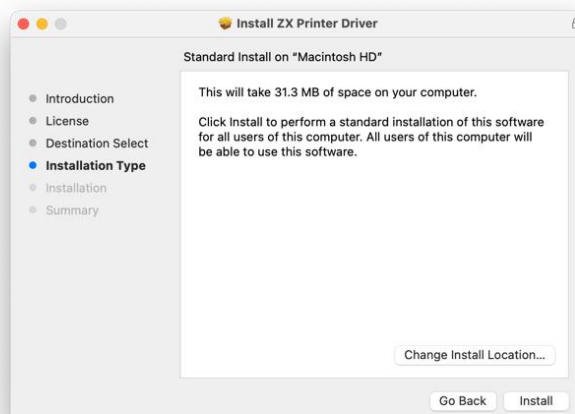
Install ZX Printer Driver

Standard Install on "Macintosh HD"

Introduction
License
Destination Select
Installation Type
Installation
Summary

This will take 31.3 MB of space on your computer.

Click Install to perform a standard installation of this software for all users of this computer. All users of this computer will be able to use this software.

Change Install Location...

Go Back
Install